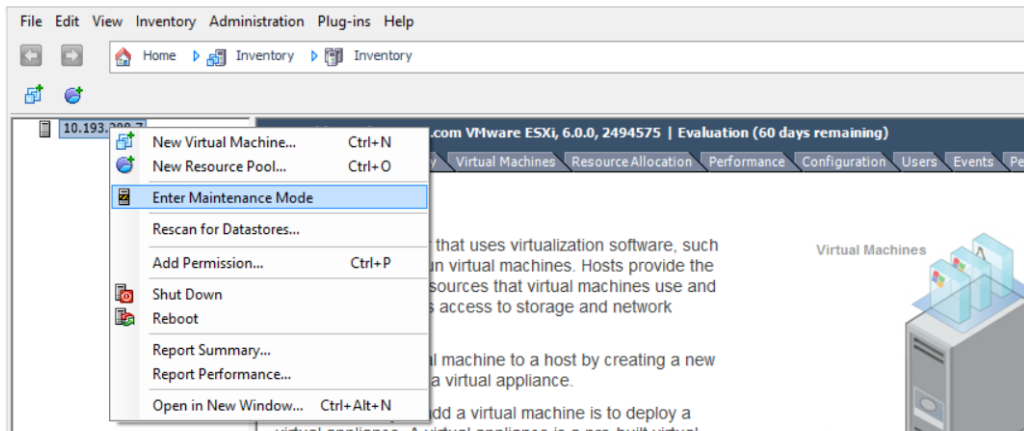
File Edit View Inventory Administration Plug-ins Help

Home Inventory Inventory

10.193.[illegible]

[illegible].com VMware ESXi, 6.0.0, 2494575 | Evaluation (60 days remaining)

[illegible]y Virtual Machines Resource Allocation Performance Configuration Users Events Pe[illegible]

New Virtual Machine... Ctrl+N
New Resource Pool... Ctrl+O
Enter Maintenance Mode
Rescan for Datastores...
Add Permission... Ctrl+P
Shut Down
Reboot
Report Summary...
Report Performance...
Open in New Window... Ctrl+Alt+N

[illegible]r that uses virtualization software, such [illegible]un virtual machines. Hosts provide the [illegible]sources that virtual machines use and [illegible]s access to storage and network

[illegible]al machine to a host by creating a new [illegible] a virtual appliance.

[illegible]dd a virtual machine is to deploy a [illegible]

Virtual Machines